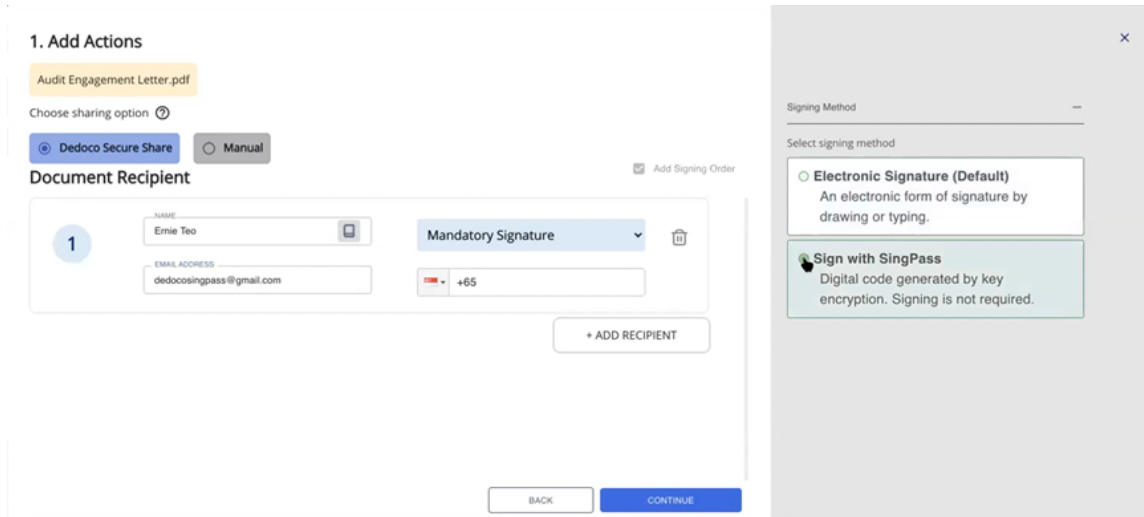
1. Add Actions

Audit Engagement Letter.pdf

Choose sharing option ⓘ

Dedoco Secure Share

Manual

Document Recipient

Add Signing Order

1

NAME
Ernie Teo

EMAIL ADDRESS
dedocosingpass@gmail.com

Mandatory Signature

+65

+ ADD RECIPIENT

BACK

CONTINUE

×

Signing Method

Select signing method

Electronic Signature (Default)
An electronic form of signature by drawing or typing.

Sign with SingPass
Digital code generated by key encryption. Signing is not required.